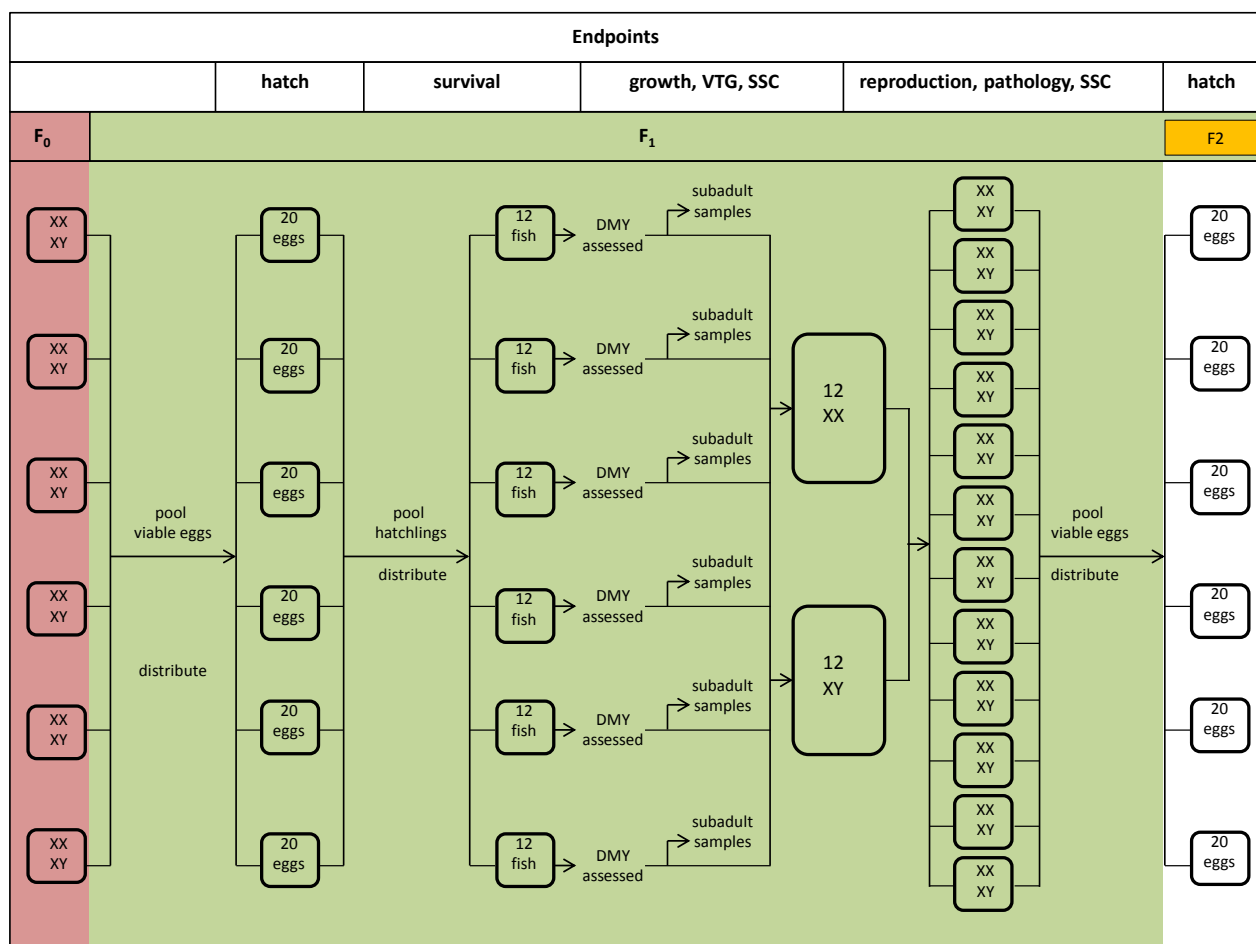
Endpoints

| | hatch | survival | growth, VTG, SSC | reproduction, pathology, SSC | hatch |
|---|---|---|---|---|---|

$F_0$ $F_1$ F2

XX XY

XX XY

XX XY

XX XY

XX XY

XX XY

pool viable eggs

distribute

20 eggs

20 eggs

20 eggs

20 eggs

20 eggs

20 eggs

pool hatchlings

distribute

12 fish DMY assessed subadult samples

12 fish DMY assessed subadult samples

12 fish DMY assessed subadult samples

12 fish DMY assessed subadult samples

12 fish DMY assessed subadult samples

12 fish DMY assessed subadult samples

12 XX

12 XY

XX XY

XX XY

XX XY

XX XY

XX XY

XX XY

XX XY

XX XY

XX XY

XX XY

XX XY

XX XY

pool viable eggs

distribute

20 eggs

20 eggs

20 eggs

20 eggs

20 eggs

20 eggs